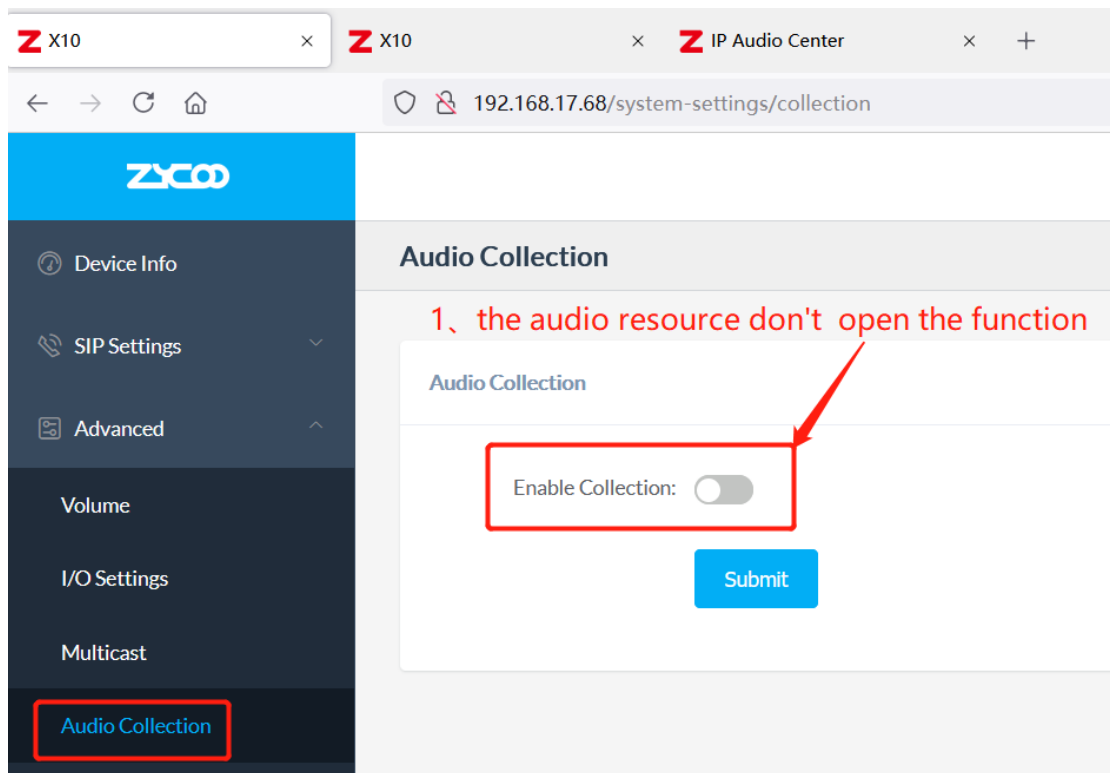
X10 ×
X10 ×
IP Audio Center ×
+

192.168.17.68/system-settings/collection

ZYCOO

Device Info
SIP Settings
Advanced
Volume
I/O Settings
Multicast
Audio Collection

Audio Collection

1、the audio resource don't open the function

Audio Collection

Enable Collection:

Submit